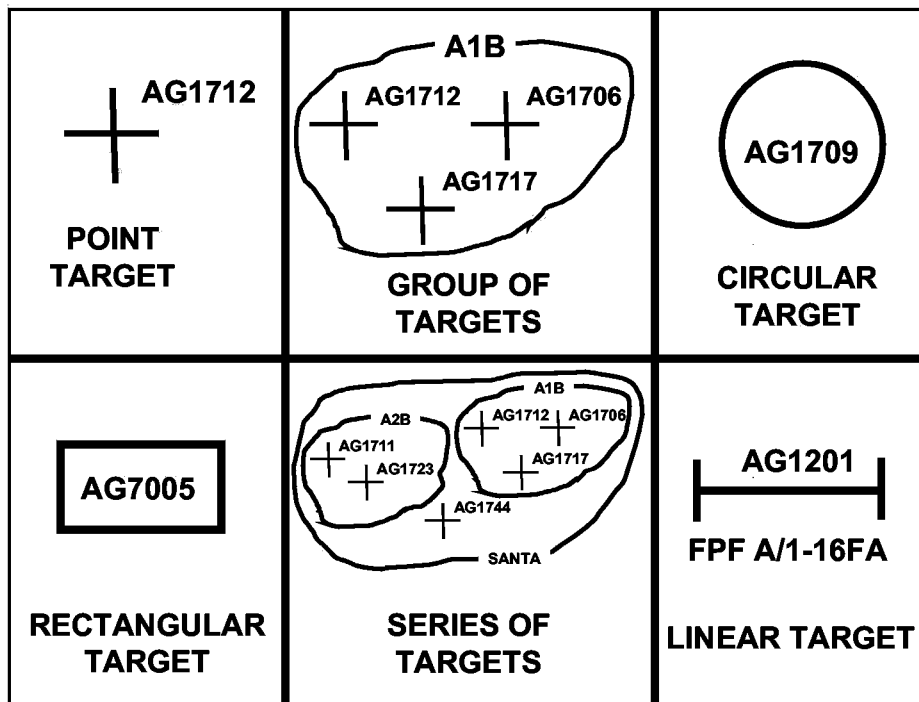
AG1712

POINT TARGET

A1B

AG1712

AG1706

AG1717

GROUP OF TARGETS

AG1709

CIRCULAR TARGET

AG7005

RECTANGULAR TARGET

A2B

A1B

AG1711

AG1723

AG1712

AG1706

AG1717

AG1744

SANTA

SERIES OF TARGETS

AG1201

FPF A/1-16FA

LINEAR TARGET